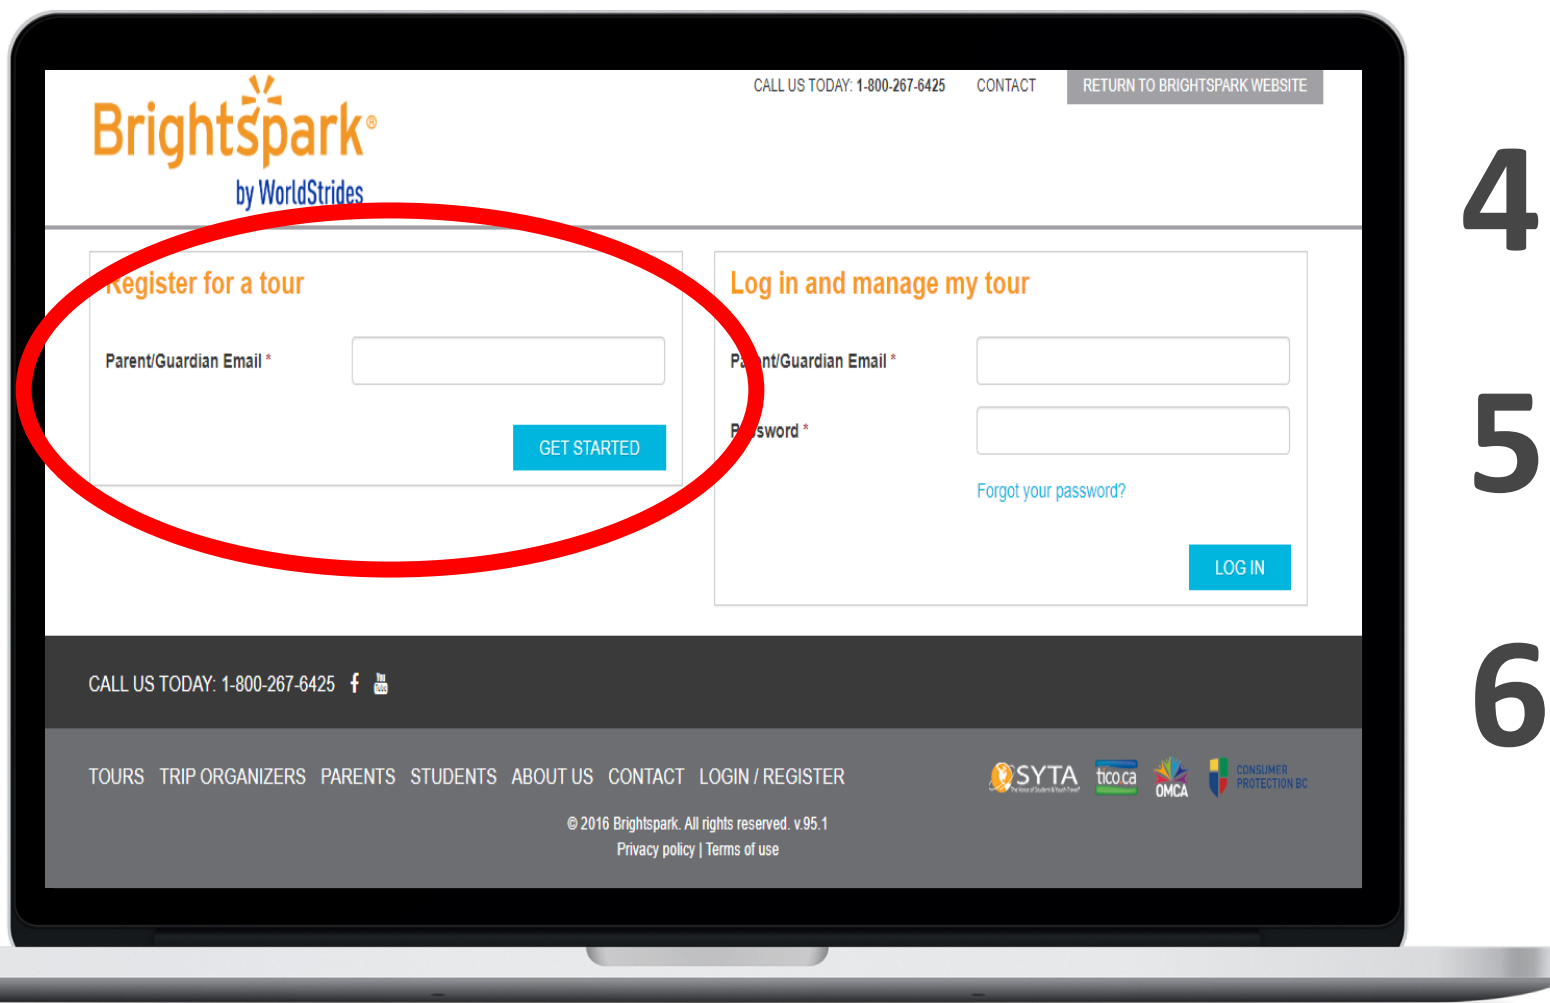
CALL US TODAY: 1-800-267-6425 CONTACT RETURN TO BRIGHTSPARK WEBSITE

Brightspark®
by WorldStrides

Register for a tour

Parent/Guardian Email *

GET STARTED

Log in and manage my tour

Parent/Guardian Email *

Password *

Forgot your password?

LOG IN

CALL US TODAY: 1-800-267-6425

TOURS TRIP ORGANIZERS PARENTS STUDENTS ABOUT US CONTACT LOGIN / REGISTER

SYTA ticoca OMCA CONSUMER PROTECTION BC

© 2016 Brightspark. All rights reserved. v.95.1
Privacy policy | Terms of use

4

5

6